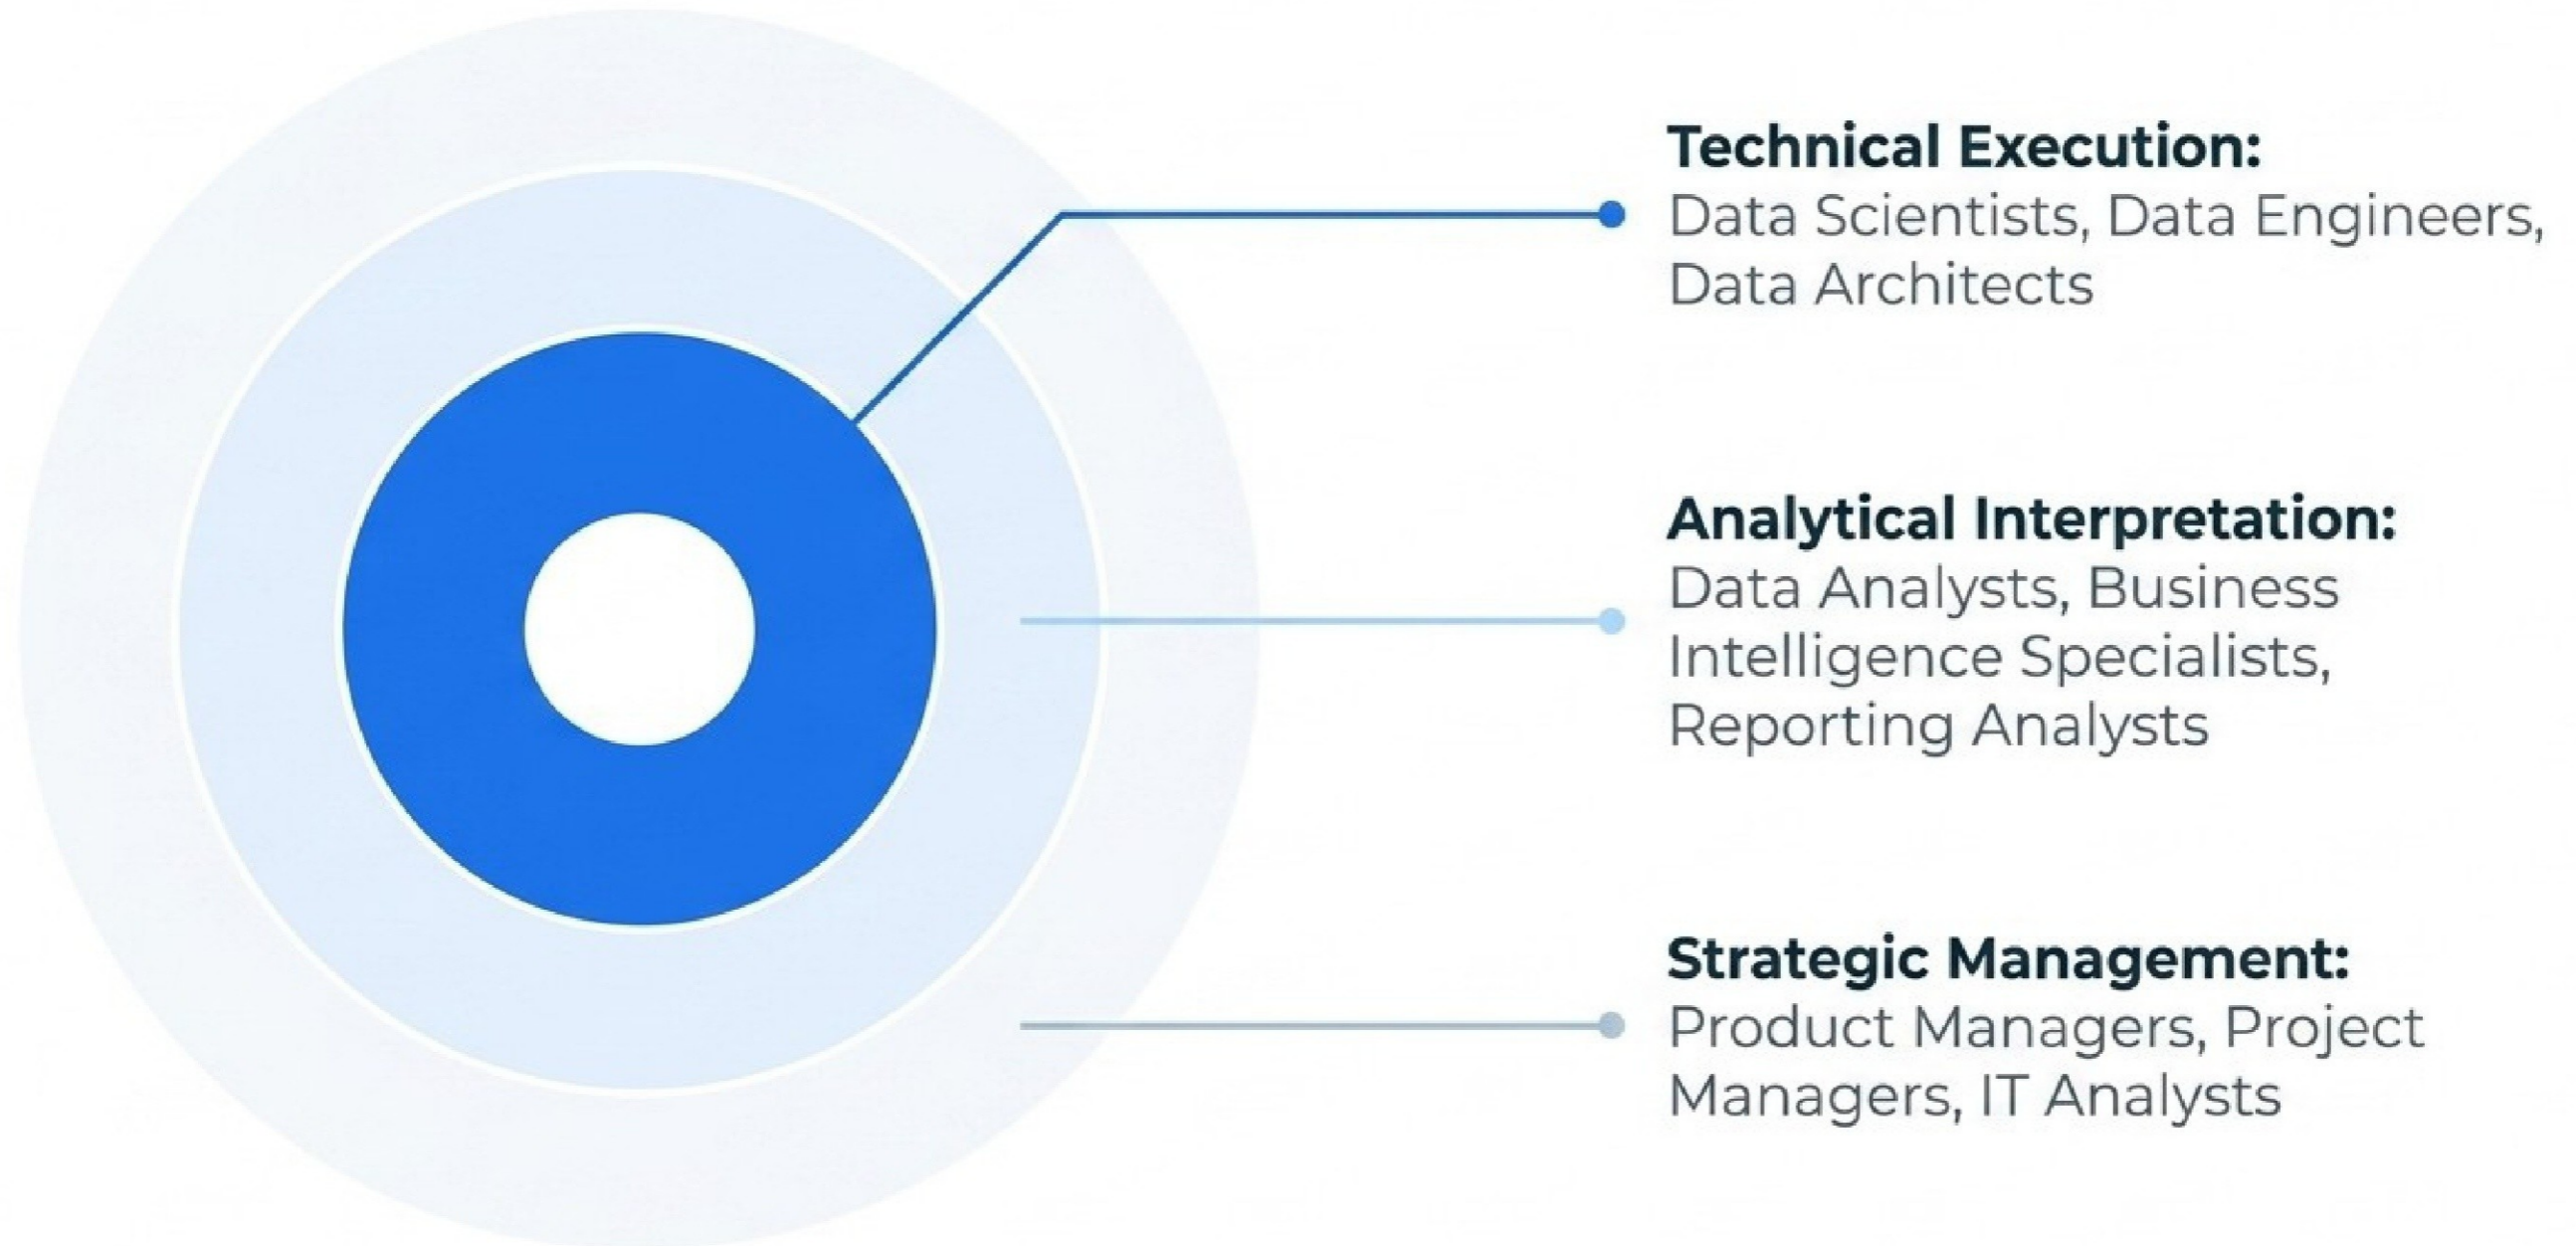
Technical Execution:
Data Scientists, Data Engineers, Data Architects

Analytical Interpretation:
Data Analysts, Business Intelligence Specialists, Reporting Analysts

Strategic Management:
Product Managers, Project Managers, IT Analysts